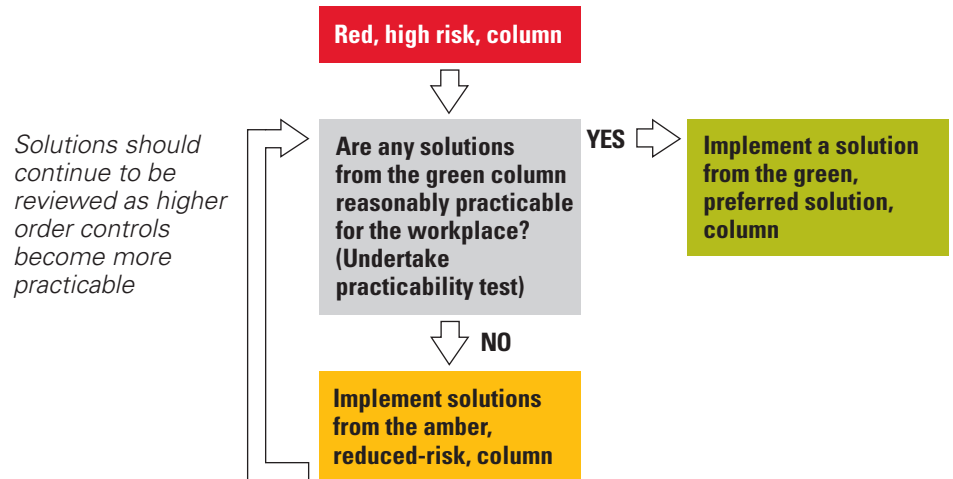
Red, high risk, column

Solutions should continue to be reviewed as higher order controls become more practicable

Are any solutions from the green column reasonably practicable for the workplace? (Undertake practicability test)

YES

Implement a solution from the green, preferred solution, column

NO

Implement solutions from the amber, reduced-risk, column